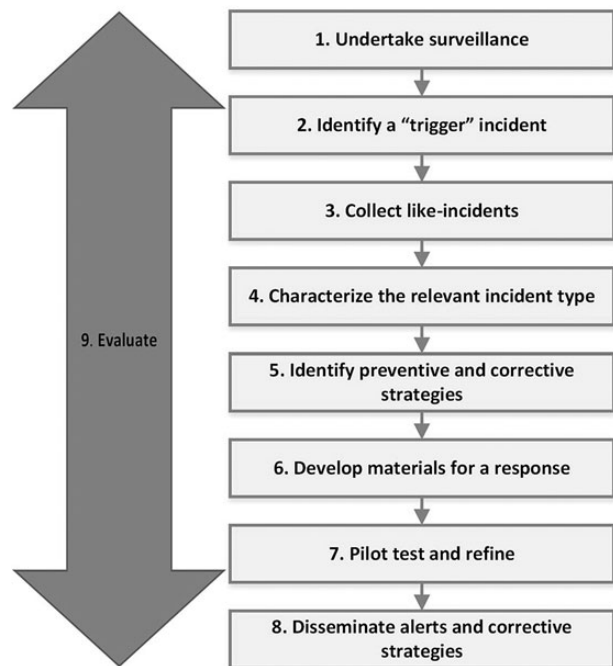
9. Evaluate

1. Undertake surveillance

2. Identify a “trigger” incident

3. Collect like-incidents

4. Characterize the relevant incident type

5. Identify preventive and corrective strategies

6. Develop materials for a response

7. Pilot test and refine

8. Disseminate alerts and corrective strategies